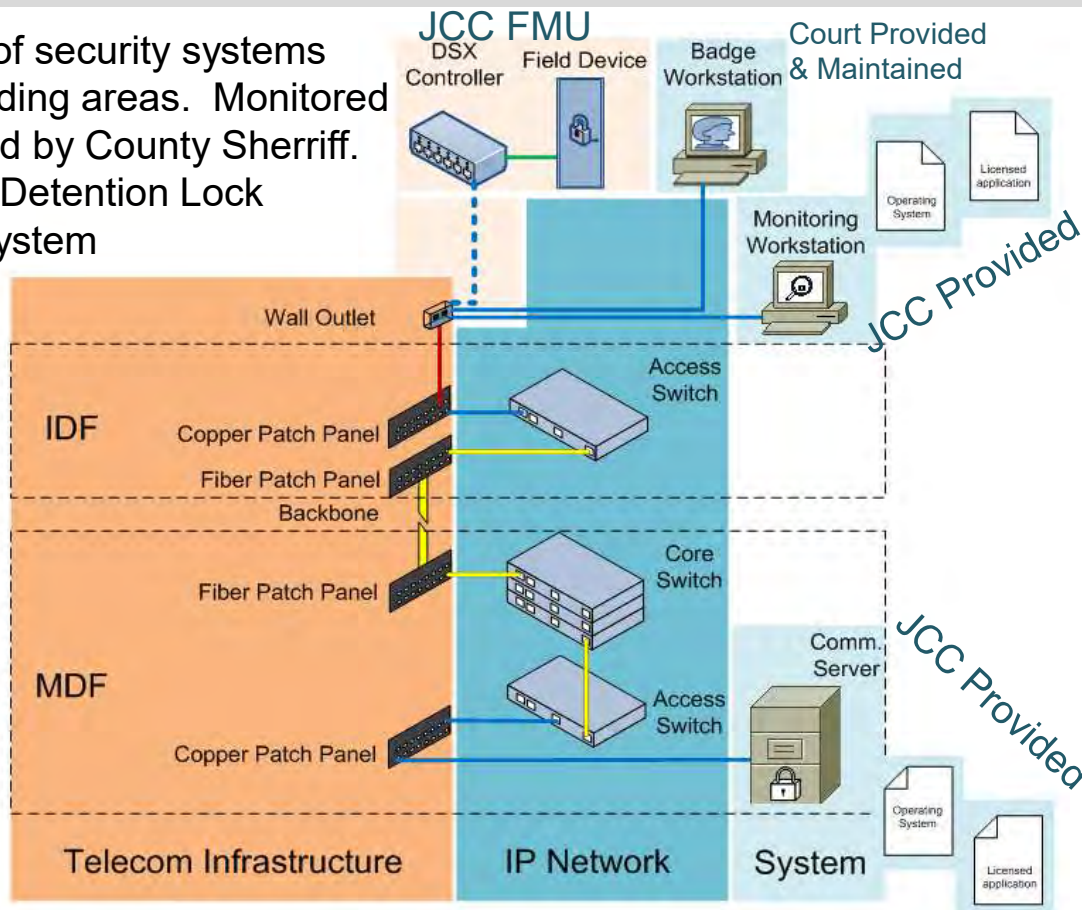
of security systems
ding areas. Monitored
d by County Sherriff.
Detention Lock
ystem

JCC FMU

DSX Controller

Field Device

Badge Workstation

Court Provided & Maintained

Operating System

Licensed application

Monitoring Workstation

JCC Provided

Wall Outlet

Access Switch

IDF

Copper Patch Panel

Fiber Patch Panel

Backbone

Core Switch

Fiber Patch Panel

JCC Provided

Comm. Server

MDF

Access Switch

Copper Patch Panel

Operating System

Licensed application

Telecom Infrastructure

IP Network

System